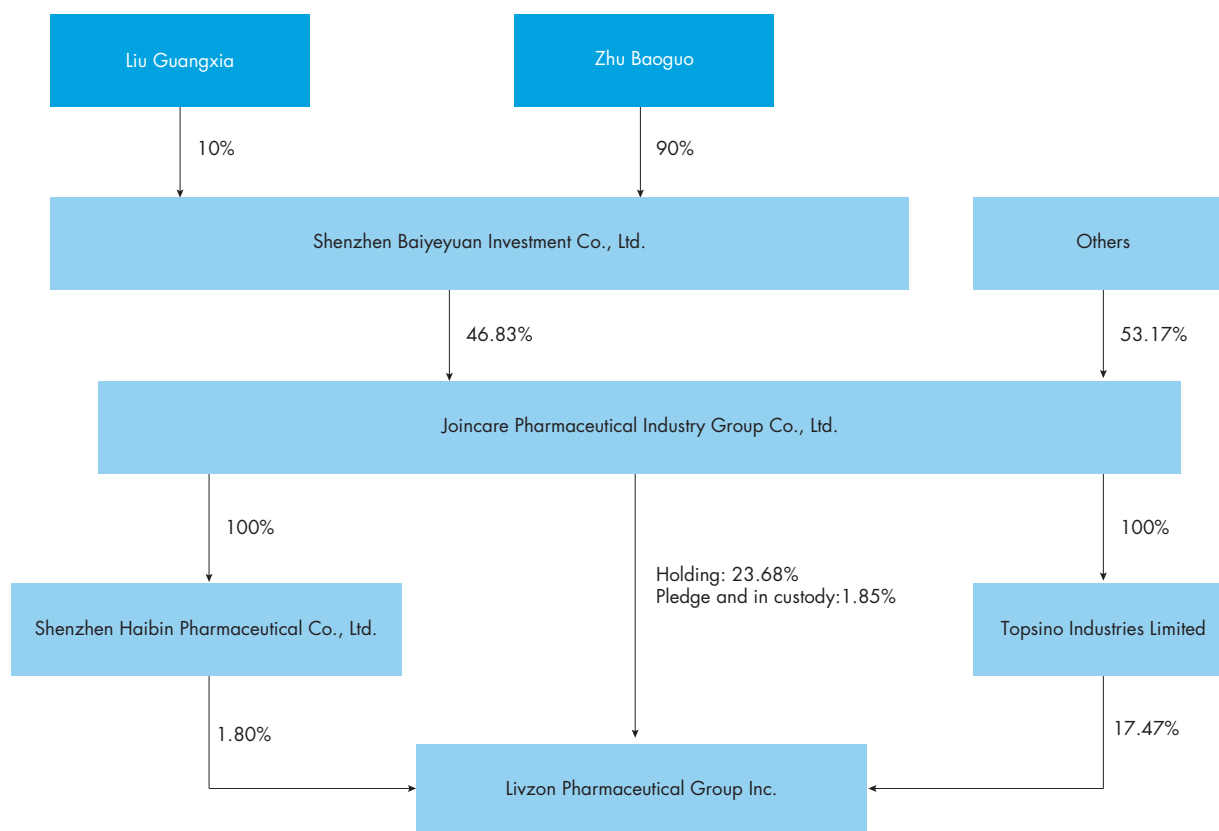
Liu Guangxia

Zhu Baoguo

10%

90%

Shenzhen Baiyeyuan Investment Co., Ltd.

Others

46.83%

53.17%

Joincare Pharmaceutical Industry Group Co., Ltd.

100%

100%

Holding: 23.68%
Pledge and in custody:1.85%

Shenzhen Haibin Pharmaceutical Co., Ltd.

Topsino Industries Limited

1.80%

17.47%

Livzon Pharmaceutical Group Inc.